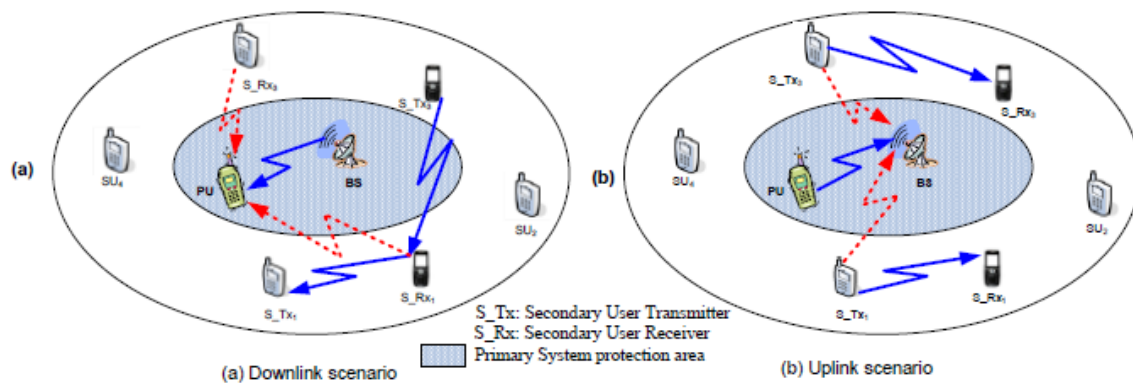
S_Rx$_3$
S_Tx$_3$
SU$_4$
(a)
PU
BS
SU$_2$
S_Tx$_1$
S_Rx$_1$

S_Tx$_3$
S_Rx$_3$
SU$_4$
(b)
PU
BS
SU$_2$
S_Tx$_1$
S_Rx$_1$

S_Tx: Secondary User Transmitter
S_Rx: Secondary User Receiver
Primary System protection area

(a) Downlink scenario
(b) Uplink scenario